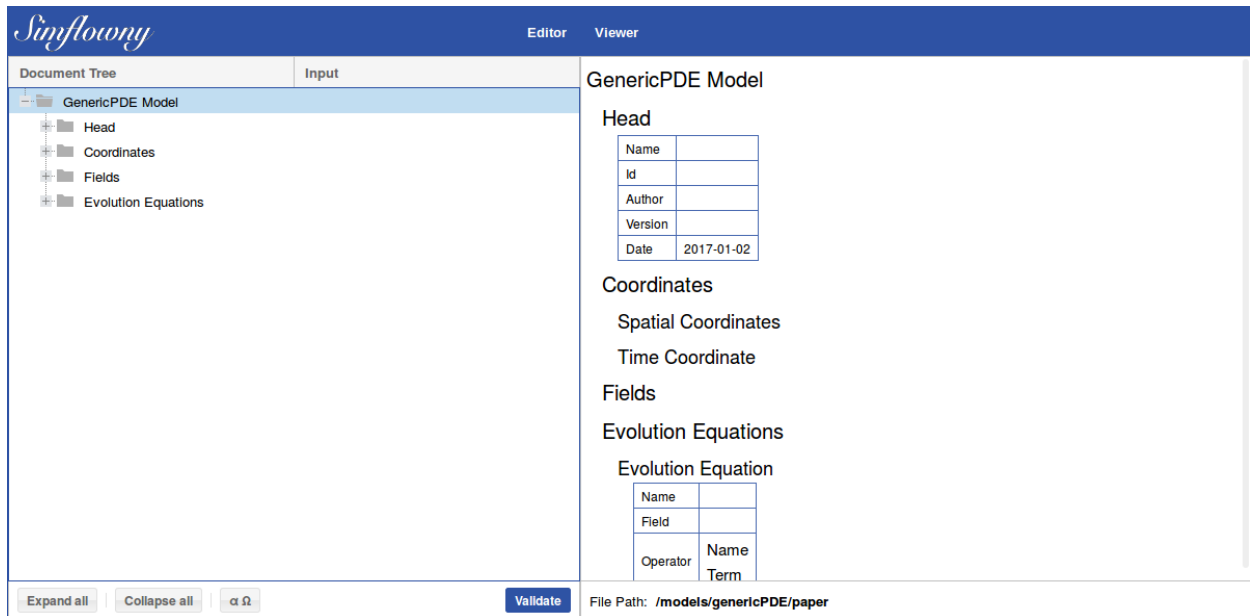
Simflowny

Editor Viewer

| Document Tree | Input |
|---|---|

GenericPDE Model
Head
Coordinates
Fields
Evolution Equations

Expand all | Collapse all | α Ω | Validate

GenericPDE Model

Head

| Name | |
|---|---|
| Id | |
| Author | |
| Version | |
| Date | 2017-01-02 |

Coordinates

Spatial Coordinates

Time Coordinate

Fields

Evolution Equations

Evolution Equation

| Name | |
|---|---|
| Field | |
| Operator | Name Term |

File Path: /models/genericPDE/paper